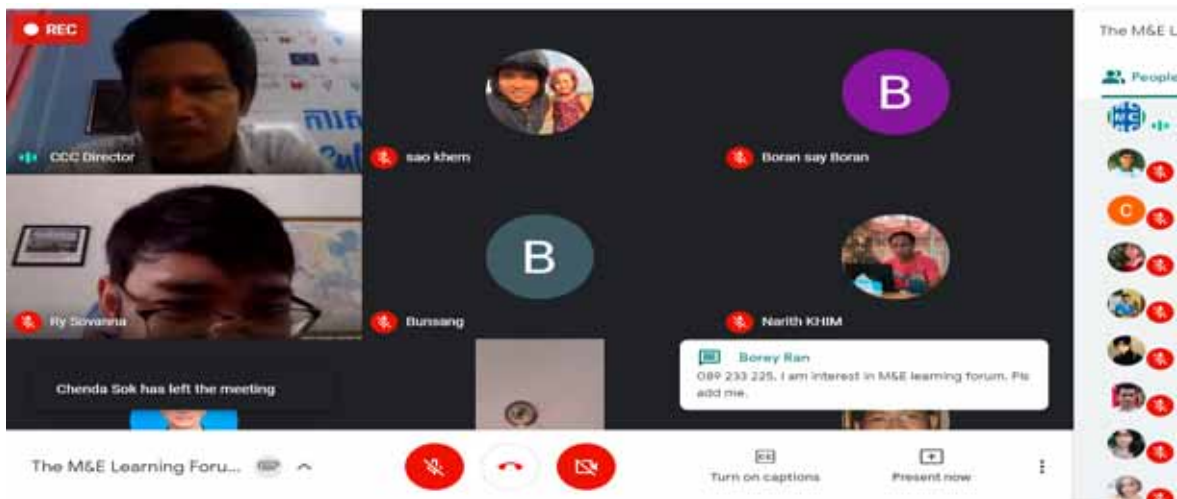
REC

CCC Director

sao khem

B

Boran say Boran

Ry Sovanna

B

Bunsang

Narith KHIM

Chenda Sok has left the meeting

Borey Ran
089 233 225. I am interest in M&E learning forum. Pls add me.

The M&E Learning Foru...

Turn on captions

Present now

The M&E L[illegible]

People

C